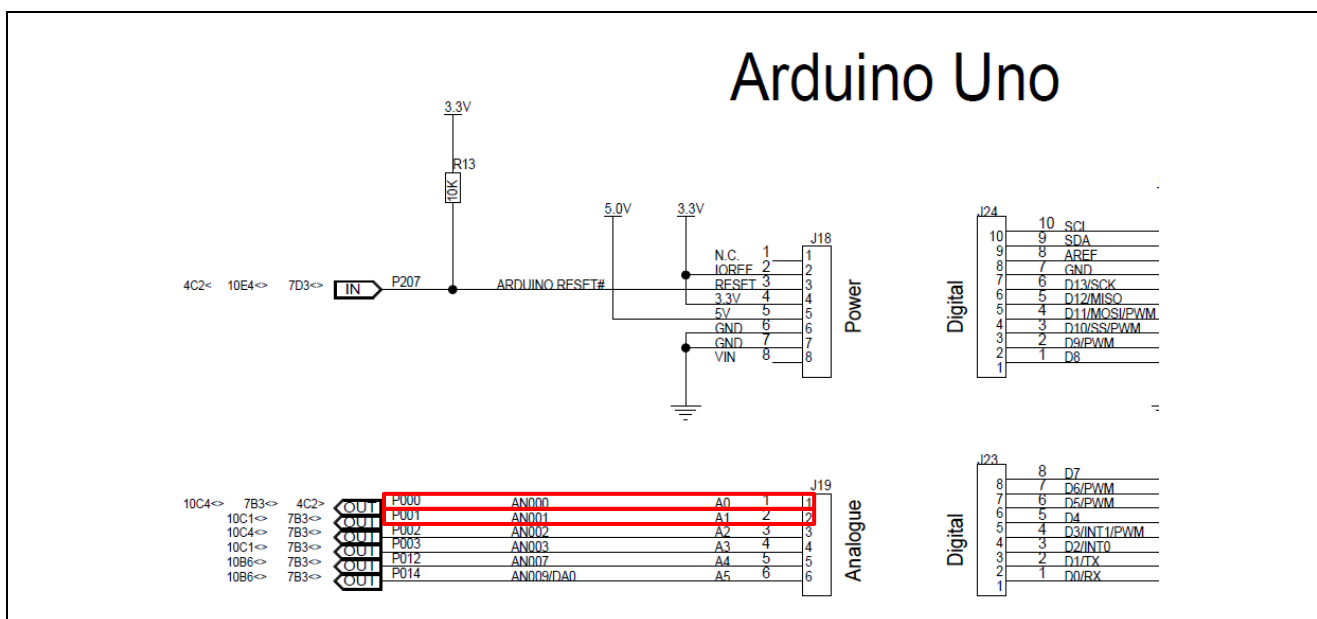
Arduino Uno

3.3V
R13
10K

5.0V 3.3V

4C2< 10E4<> 7D3<> IN P207 ARDUINO RESET#

J18
N.C. 1 1
IOREF 2 2
RESET 3 3
3.3V 4 4
5V 5 5
GND 6 6
GND 7 7
VIN 8 8
Power

J24
Digital
10 10 SCL
9 9 SDA
8 8 AREF
7 7 GND
6 6 D13/SCK
5 5 D12/MISO
4 4 D11/MOSI/PWM
3 3 D10/SS/PWM
2 2 D9/PWM
1 1 D8

J19
10C4<> 7B3<> 4C2<> OUT P000 AN000 A0 1 1
10C1<> 7B3<> OUT P001 AN001 A1 2 2
10C4<> 7B3<> OUT P002 AN002 A2 3 3
10C1<> 7B3<> OUT P003 AN003 A3 4 4
10B6<> 7B3<> OUT P012 AN007 A4 5 5
10B6<> 7B3<> OUT P014 AN009/DA0 A5 6 6
Analogue

J23
Digital
8 8 D7
7 7 D6/PWM
6 6 D5/PWM
5 5 D4
4 4 D3/INT1/PWM
3 3 D2/INT0
2 2 D1/TX
1 1 D0/RX